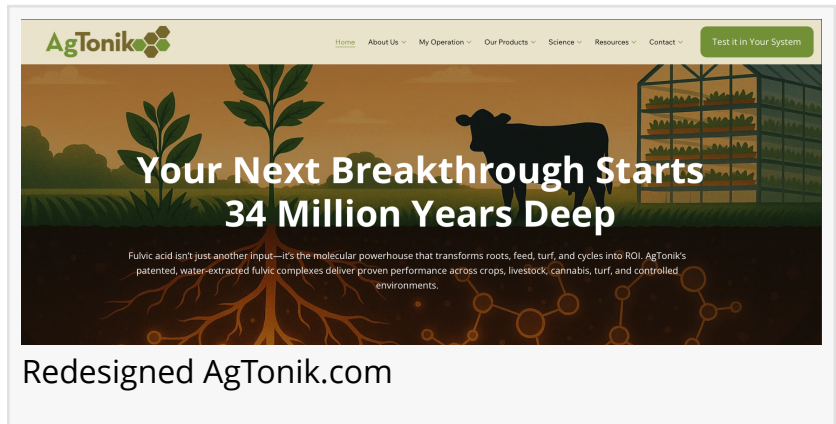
AgTonik

Home About Us My Operation Our Products Science Resources Contact

Test it in Your System

Your Next Breakthrough Starts 34 Million Years Deep

Fulvic acid isn't just another input—it's the molecular powerhouse that transforms roots, feed, turf, and cycles into ROI. AgTonik's patented, water-extracted fulvic complexes deliver proven performance across crops, livestock, cannabis, turf, and controlled environments.

Redesigned AgTonik.com